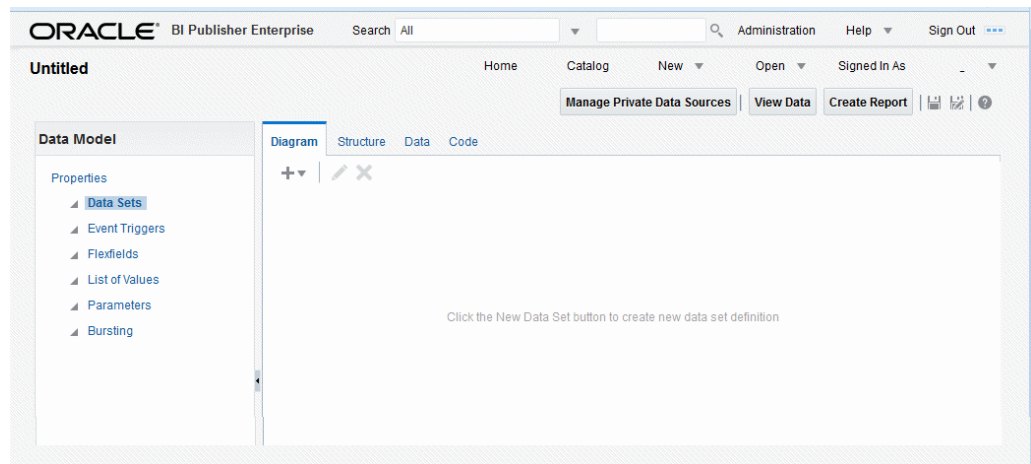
ORACLE® BI Publisher Enterprise Search All Administration Help Sign Out

Untitled

Home Catalog New Open Signed In As

Manage Private Data Sources View Data Create Report

Data Model

Properties
Data Sets
Event Triggers
Flexfields
List of Values
Parameters
Bursting

Diagram Structure Data Code

Click the New Data Set button to create new data set definition